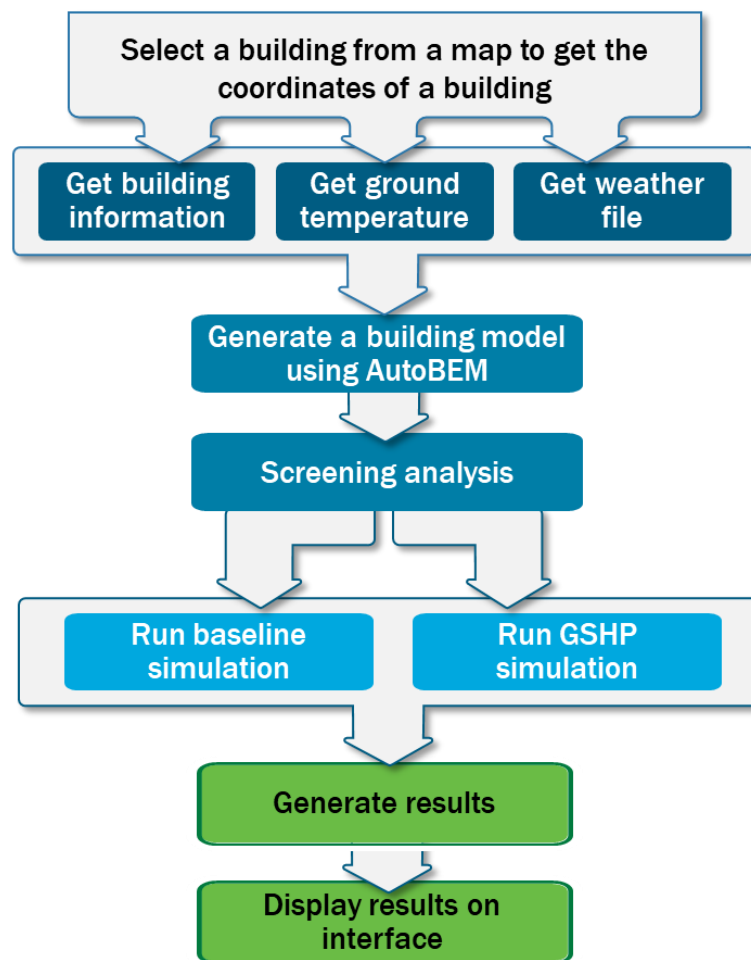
Select a building from a map to get the coordinates of a building

Get building information

Get ground temperature

Get weather file

Generate a building model using AutoBEM

Screening analysis

Run baseline simulation

Run GSHP simulation

Generate results

Display results on interface